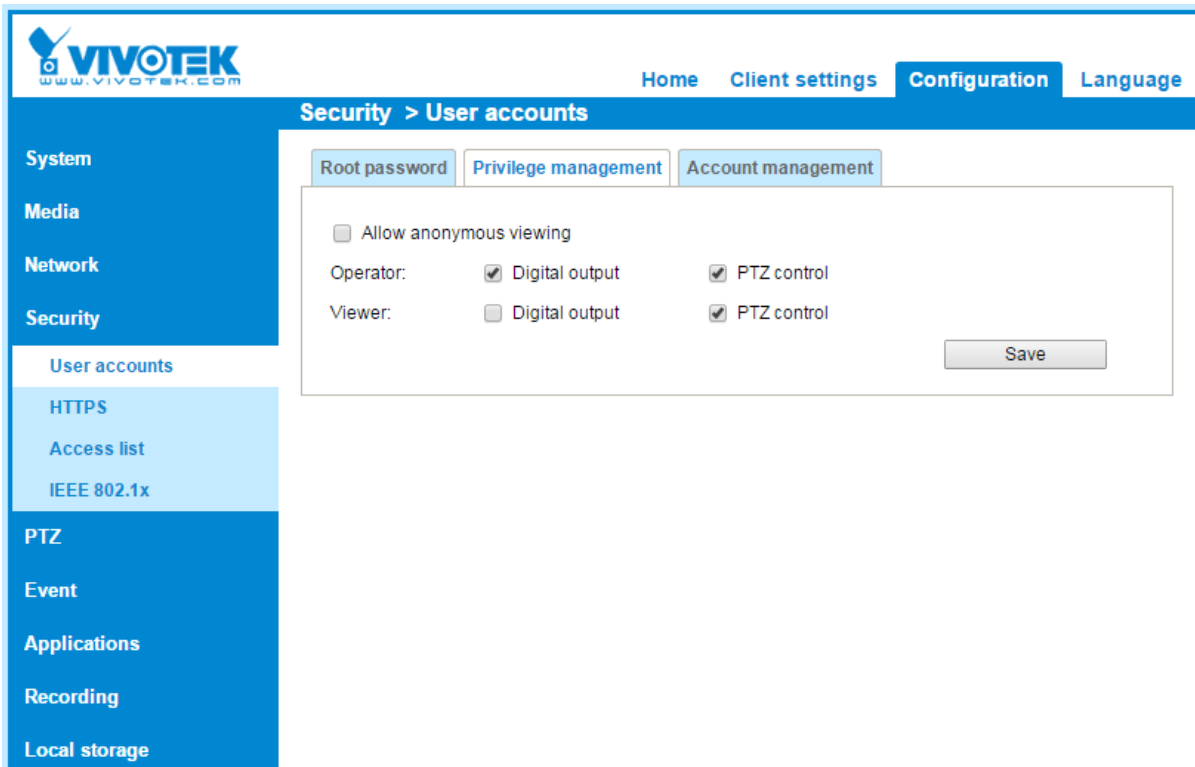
VIVOTEK
WWW.VIVOTEK.COM

Home Client settings Configuration Language

Security > User accounts

System
Media
Network
Security
User accounts
HTTPS
Access list
IEEE 802.1x
PTZ
Event
Applications
Recording
Local storage

Root password | Privilege management | Account management

Allow anonymous viewing

Operator: Digital output PTZ control
Viewer: Digital output PTZ control

Save